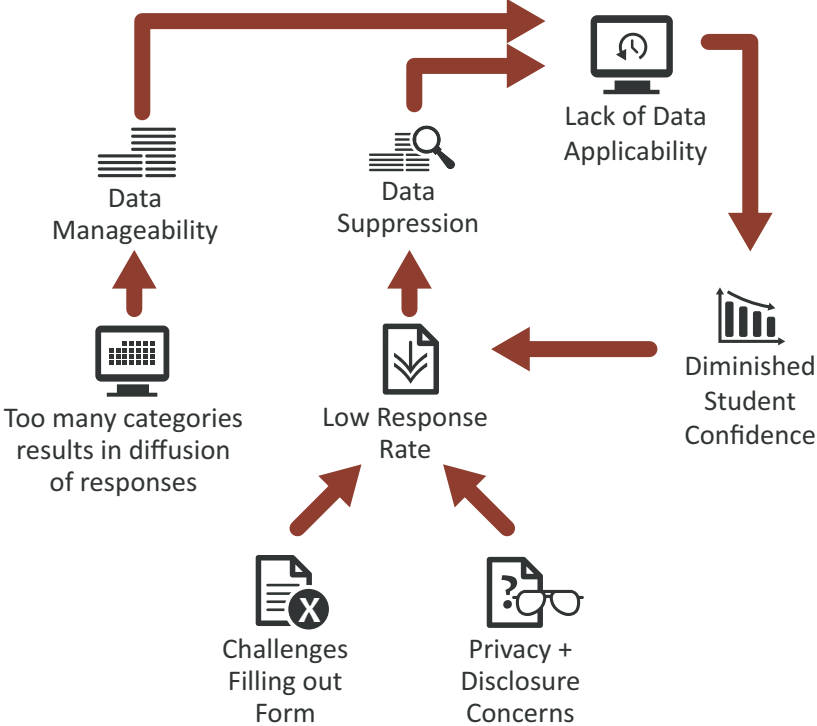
Lack of Data Applicability

Data Manageability

Data Suppression

Diminished Student Confidence

Too many categories results in diffusion of responses

Low Response Rate

Challenges Filling out Form

Privacy + Disclosure Concerns